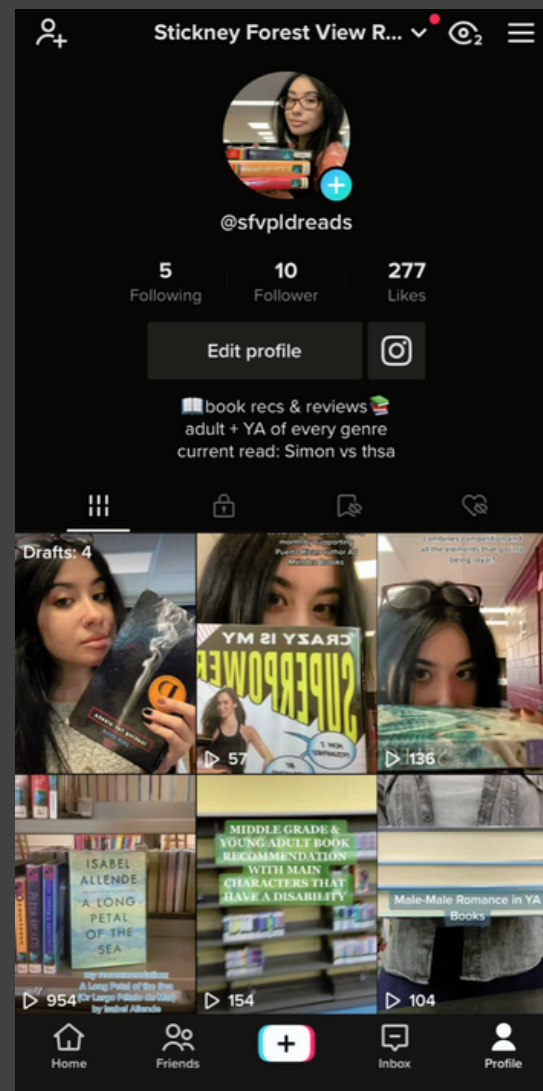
Stickney Forest View R...

2

@sfvpldreads

5
Following

10
Follower

277
Likes

Edit profile

📖book recs & reviews📚
adult + YA of every genre
current read: Simon vs thsa

Drafts: 4

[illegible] Puerto Rican author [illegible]

CRAZY IS MY SUPERPOWER

▷ 57

combines companionship and all the elements that go into being royal

▷ 136

ISABEL ALLENDE
A LONG PETAL OF THE SEA

my recommendation
A Long Petal of the Sea
(Or Largo Pétalo de Mar)
by Isabel Allende

▷ 954

MIDDLE GRADE & YOUNG ADULT BOOK RECOMMENDATION WITH MAIN CHARACTERS THAT HAVE A DISABILITY

▷ 154

Male-Male Romance in YA Books

▷ 104

Home
Friends
+
Inbox
Profile